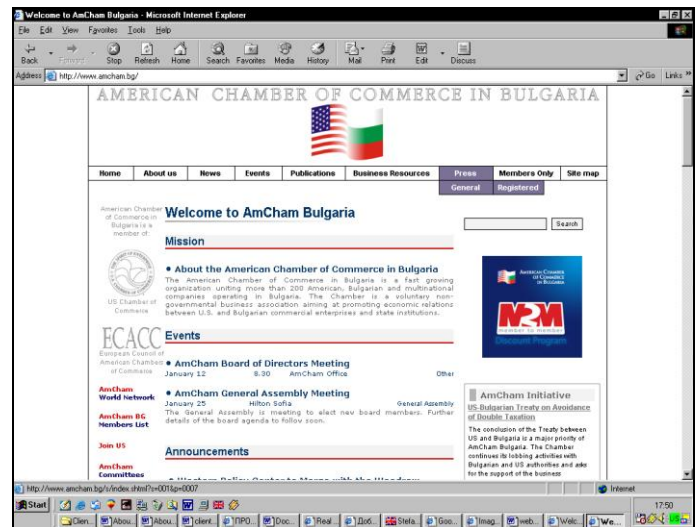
Welcome to AmCham Bulgaria - Microsoft Internet Explorer

File Edit View Favorites Tools Help

Back Forward Stop Refresh Home Search Favorites Media History Mail Print Edit Discuss

Address http://www.amcham.bg/ Go Links

AMERICAN CHAMBER OF COMMERCE IN BULGARIA

Home | About us | News | Events | Publications | Business Resources | Press | Members Only | Site map

General | Registered

American Chamber of Commerce in Bulgaria is a member of:

Welcome to AmCham Bulgaria

Search

Mission

• About the American Chamber of Commerce in Bulgaria
The American Chamber of Commerce in Bulgaria is a fast growing organization uniting more than 200 American, Bulgarian and multinational companies operating in Bulgaria. The Chamber is a voluntary non-governmental business association aiming at promoting economic relations between U.S. and Bulgarian commercial enterprises and state institutions.

US Chamber of Commerce

AMERICAN CHAMBER OF COMMERCE IN BULGARIA

M2M member to member Discount Program

ECACC European Council of American Chambers of Commerce

Events

• AmCham Board of Directors Meeting
January 12 8:30 AmCham Office Other

• AmCham General Assembly Meeting
January 25 Hilton Sofia General Assembly
The General Assembly is meeting to elect new board members. Further details of the board agenda to follow soon.

AmCham World Network

AmCham BG Members List

Join US

AmCham Committees

Announcements

AmCham Initiative

US-Bulgarian Treaty on Avoidance of Double Taxation

The conclusion of the Treaty between US and Bulgaria is a major priority of AmCham Bulgaria. The Chamber continues its lobbing activities with Bulgarian and US authorities and aske for the support of the business

http://www.amcham.bg/s/index.shtml?s=001&p=0007 Internet

Start 17:50

Clien... Abou... Abou... client... ПРО... Doc... Real... Доб... Stefa... Goo... Imag... web... Welc... We...